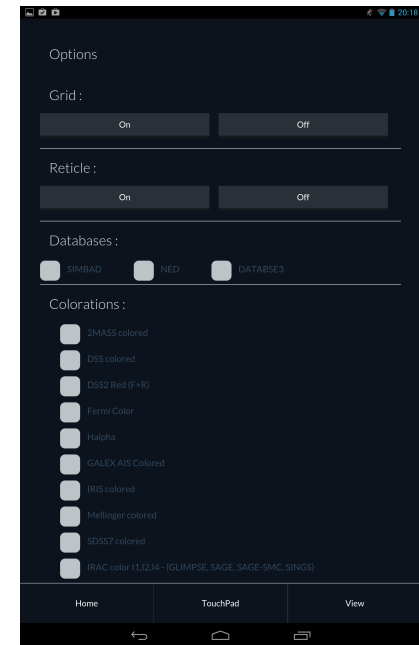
20:18

Options

Grid :

On

Off

Reticle :

On

Off

Databases :

SIMBAD

NED

DATABSE3

Colorations :

2MASS colored

DSS colored

DSS2 Red (F+R)

Fermi Color

Halpha

GALEX AIS Colored

IRIS colored

Mellinger colored

SDSS7 colored

IRAC color I1,I2,I4 - (GLIMPSE, SAGE, SAGE-SMC, SINGS)

Home

TouchPad

View